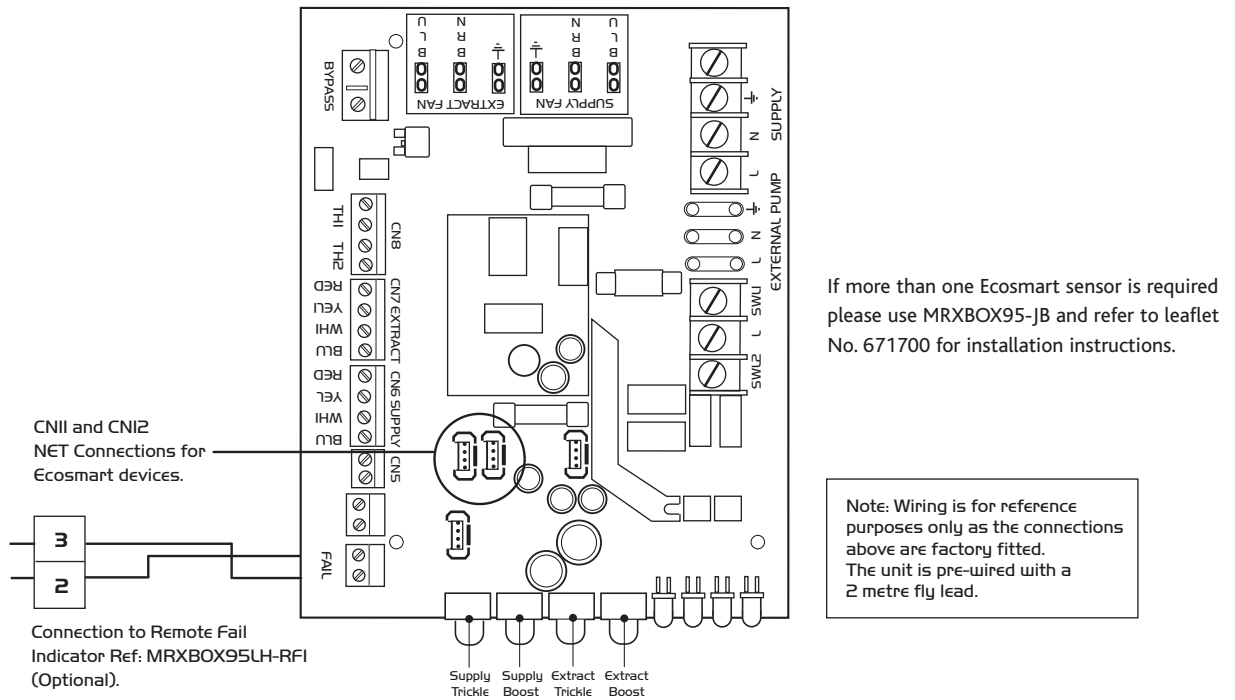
BYPASS

EXTRACT FAN

B L U

B R N

SUPPLY FAN

B L U

B R N

SUPPLY

L N

EXTERNAL PUMP

L N

SW1 L SW2

TH1 TH2 CN8

RED YEL WHI BLU CN7 EXTRACT

RED YEL WHI BLU CN6 SUPPLY

CN5

FAIL

CN11 and CN12 NET Connections for Ecosmart devices.

3

2

Connection to Remote Fail Indicator Ref: MRXBOX95LH-RFI (Optional).

Supply Trickle

Supply Boost

Extract Trickle

Extract Boost

If more than one Ecosmart sensor is required please use MRXBOX95-JB and refer to leaflet No. 671700 for installation instructions.

Note: Wiring is for reference purposes only as the connections above are factory fitted. The unit is pre-wired with a 2 metre fly lead.